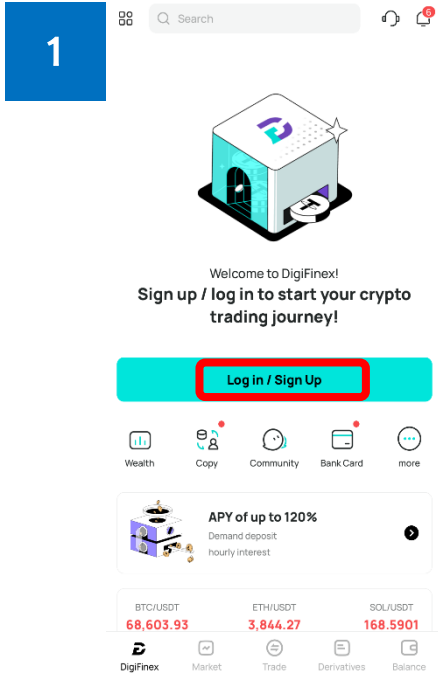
1

Search

6

Welcome to DigiFinex!

Sign up / log in to start your crypto trading journey!

Log in / Sign Up

Wealth
Copy
Community
Bank Card
more

APY of up to 120%
Demand deposit
hourly interest

| BTC/USDT | ETH/USDT | SOL/USDT |
|---|---|---|
| 68,603.93 | 3,844.27 | 168.5901 |

DigiFinex
Market
Trade
Derivatives
Balance